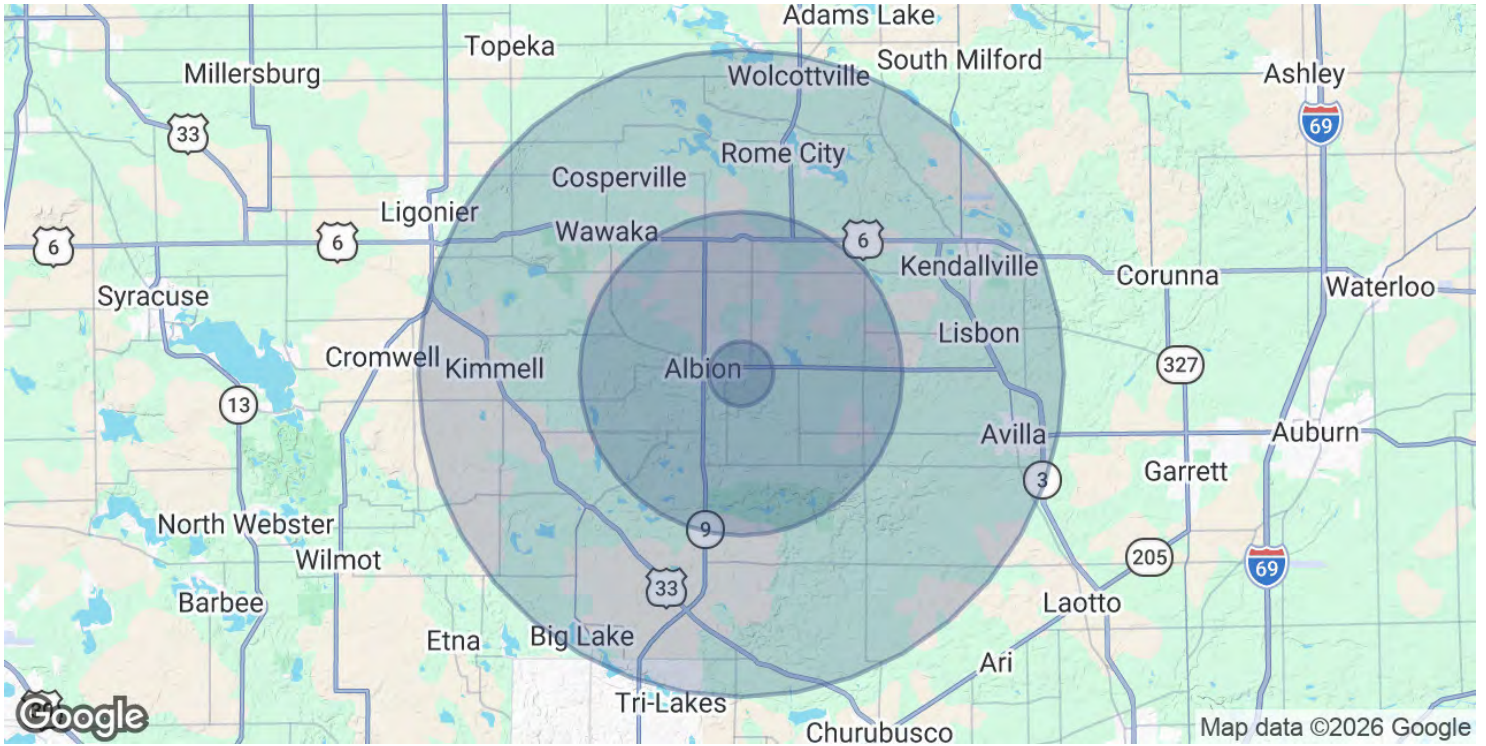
Adams Lake
Topeka
Millersburg
South Milford
Wolcottville
Ashley
69
33
Rome City
Cosperville
Ligonier
Wawaka
6
6
6
Kendallville
Corunna
Syracuse
Waterloo
Lisbon
327
Cromwell
Kimmell
Albion
13
Avilla
Auburn
Garrett
3
North Webster
9
Wilmot
205
69
33
Barbee
Laotto
Etna
Big Lake
Ari
Tri-Lakes
Churubusco
Google
Map data ©2026 Google